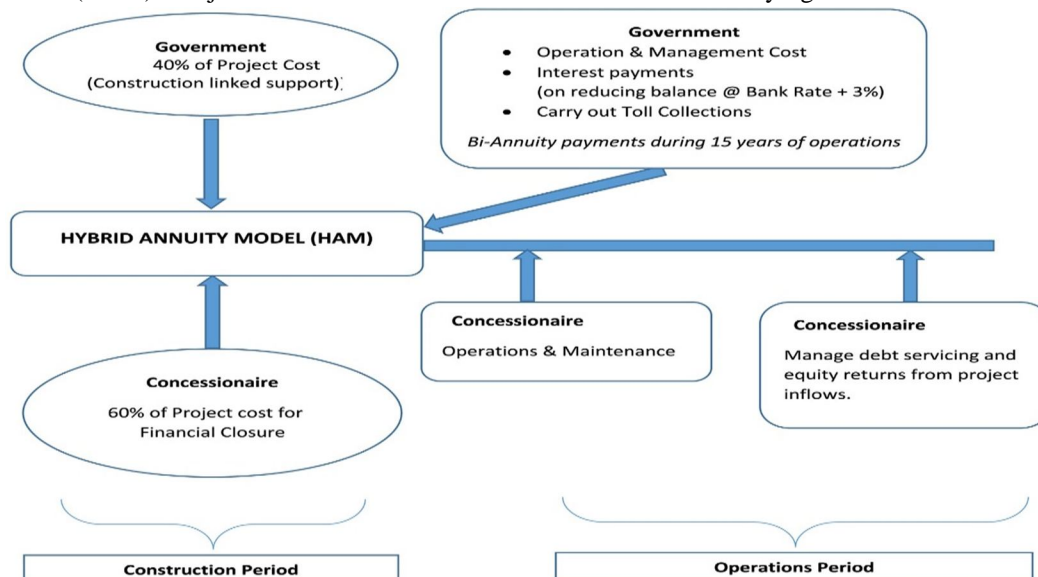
Government
40% of Project Cost
(Construction linked support)

Government
• Operation & Management Cost
• Interest payments (on reducing balance @ Bank Rate + 3%)
• Carry out Toll Collections
Bi-Annuity payments during 15 years of operations

HYBRID ANNUITY MODEL (HAM)

Concessionaire
Operations & Maintenance

Concessionaire
Manage debt servicing and equity returns from project inflows.

Concessionaire
60% of Project cost for Financial Closure

Construction Period

Operations Period